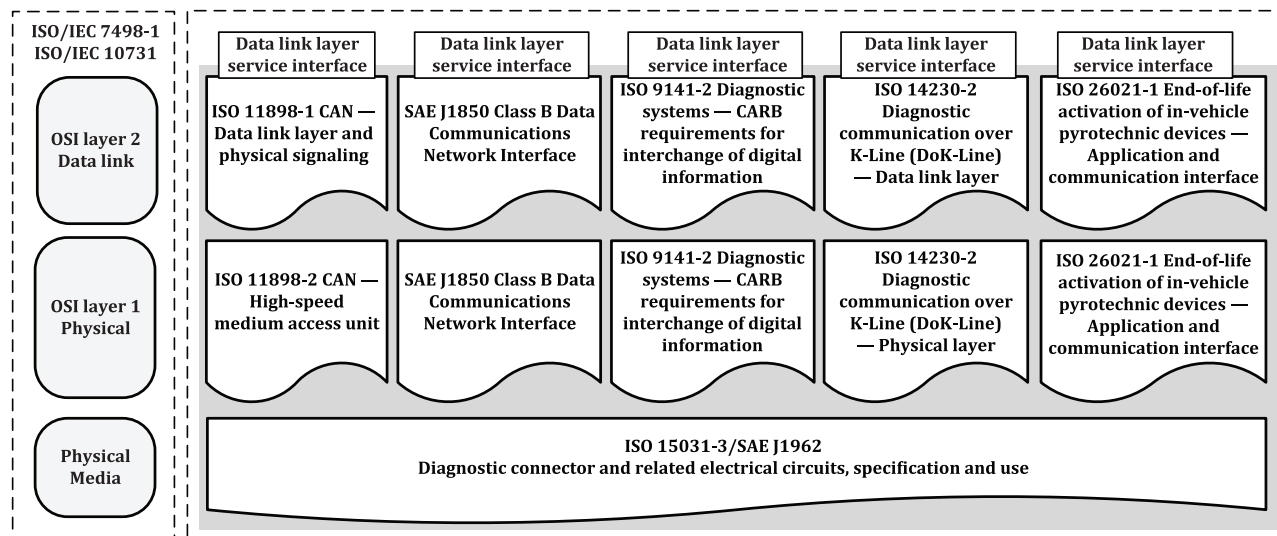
ISO/IEC 7498-1
ISO/IEC 10731

OSI layer 2
Data link

OSI layer 1
Physical

Physical
Media

Data link layer service interface

ISO 11898-1 CAN — Data link layer and physical signaling

Data link layer service interface

SAE J1850 Class B Data Communications Network Interface

Data link layer service interface

ISO 9141-2 Diagnostic systems — CARB requirements for interchange of digital information

Data link layer service interface

ISO 14230-2 Diagnostic communication over K-Line (DoK-Line) — Data link layer

Data link layer service interface

ISO 26021-1 End-of-life activation of in-vehicle pyrotechnic devices — Application and communication interface

ISO 11898-2 CAN — High-speed medium access unit

SAE J1850 Class B Data Communications Network Interface

ISO 9141-2 Diagnostic systems — CARB requirements for interchange of digital information

ISO 14230-2 Diagnostic communication over K-Line (DoK-Line) — Physical layer

ISO 26021-1 End-of-life activation of in-vehicle pyrotechnic devices — Application and communication interface

ISO 15031-3/SAE J1962
Diagnostic connector and related electrical circuits, specification and use